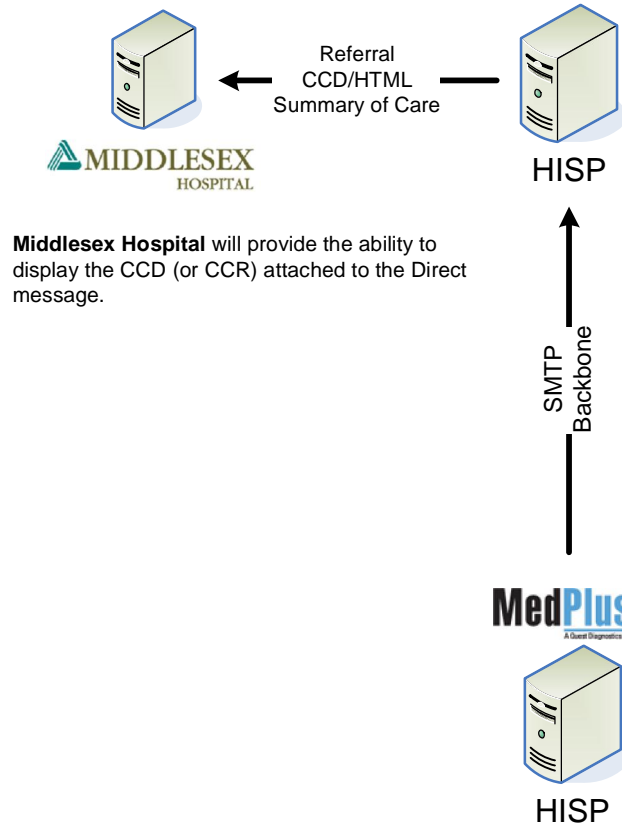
Referral
CCD/HTML
Summary of Care

MIDDLESEX
HOSPITAL

HISP

**Middlesex Hospital** will provide the ability to display the CCD (or CCR) attached to the Direct message.

SMTP
Backbone

MedPlus
A Quest Diagnostics

HISP